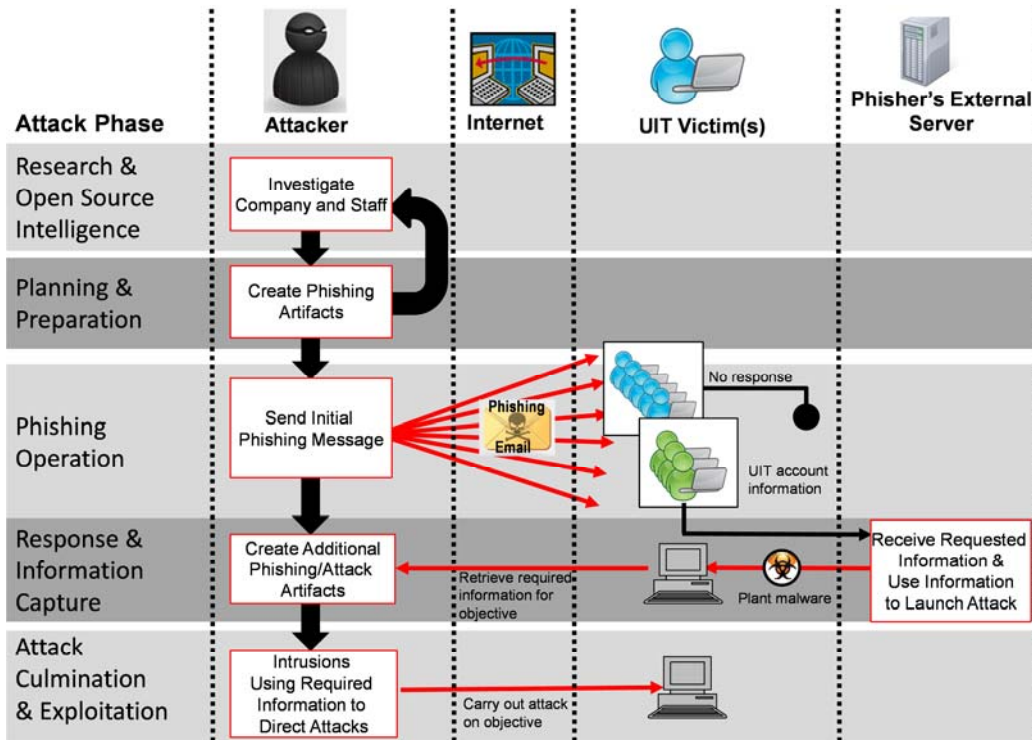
Attack Phase

Attacker

Internet

UIT Victim(s)

Phisher's External Server

Research & Open Source Intelligence

Investigate Company and Staff

Planning & Preparation

Create Phishing Artifacts

Phishing Operation

Send Initial Phishing Message

Phishing Email

No response

UIT account information

Response & Information Capture

Create Additional Phishing/Attack Artifacts

Retrieve required information for objective

Plant malware

Receive Requested Information & Use Information to Launch Attack

Attack Culmination & Exploitation

Intrusions Using Required Information to Direct Attacks

Carry out attack on objective